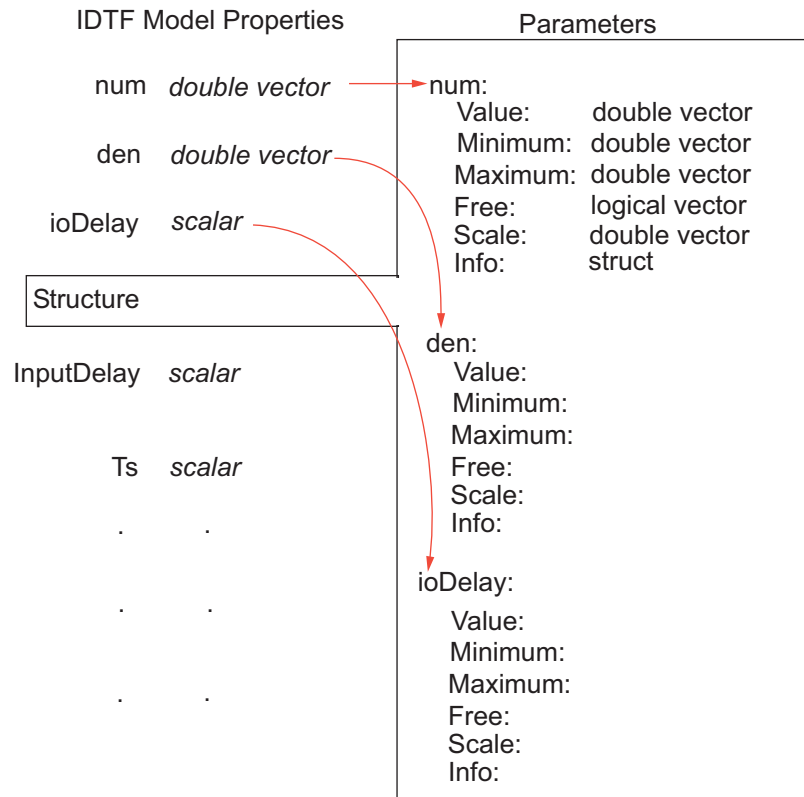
IDTF Model Properties

num *double vector*

den *double vector*

ioDelay *scalar*

Structure

InputDelay *scalar*

Ts *scalar*

. .

. .

. .

Parameters

num:
Value: double vector
Minimum: double vector
Maximum: double vector
Free: logical vector
Scale: double vector
Info: struct

den:
Value:
Minimum:
Maximum:
Free:
Scale:
Info:

ioDelay:
Value:
Minimum:
Maximum:
Free:
Scale:
Info: